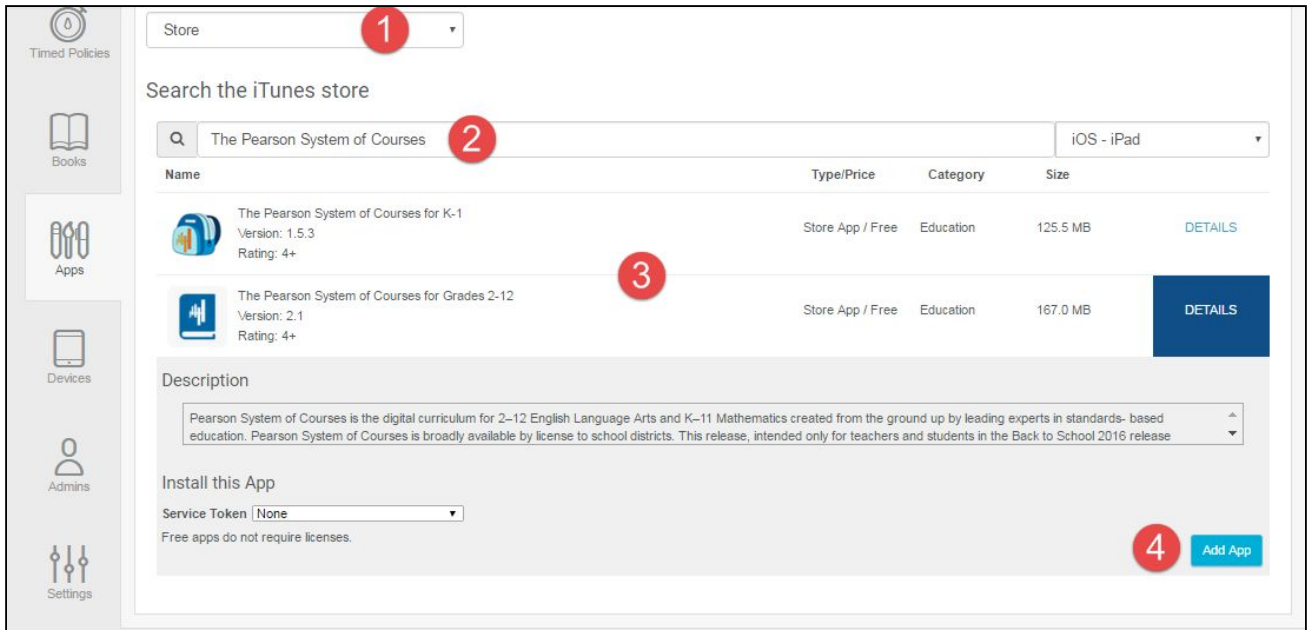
Timed Policies

Books

Apps

Devices

Admins

Settings

Store

1

Search the iTunes store

The Pearson System of Courses

2

iOS - iPad

| Name | Type/Price | Category | Size | |
|---|---|---|---|---|
| The Pearson System of Courses for K-1 Version: 1.5.3 Rating: 4+ | Store App / Free | Education | 125.5 MB | DETAILS |
| The Pearson System of Courses for Grades 2-12 Version: 2.1 Rating: 4+ | Store App / Free | Education | 167.0 MB | DETAILS |

3

Description

Pearson System of Courses is the digital curriculum for 2–12 English Language Arts and K–11 Mathematics created from the ground up by leading experts in standards- based education. Pearson System of Courses is broadly available by license to school districts. This release, intended only for teachers and students in the Back to School 2016 release

Install this App

Service Token None

Free apps do not require licenses.

4

Add App